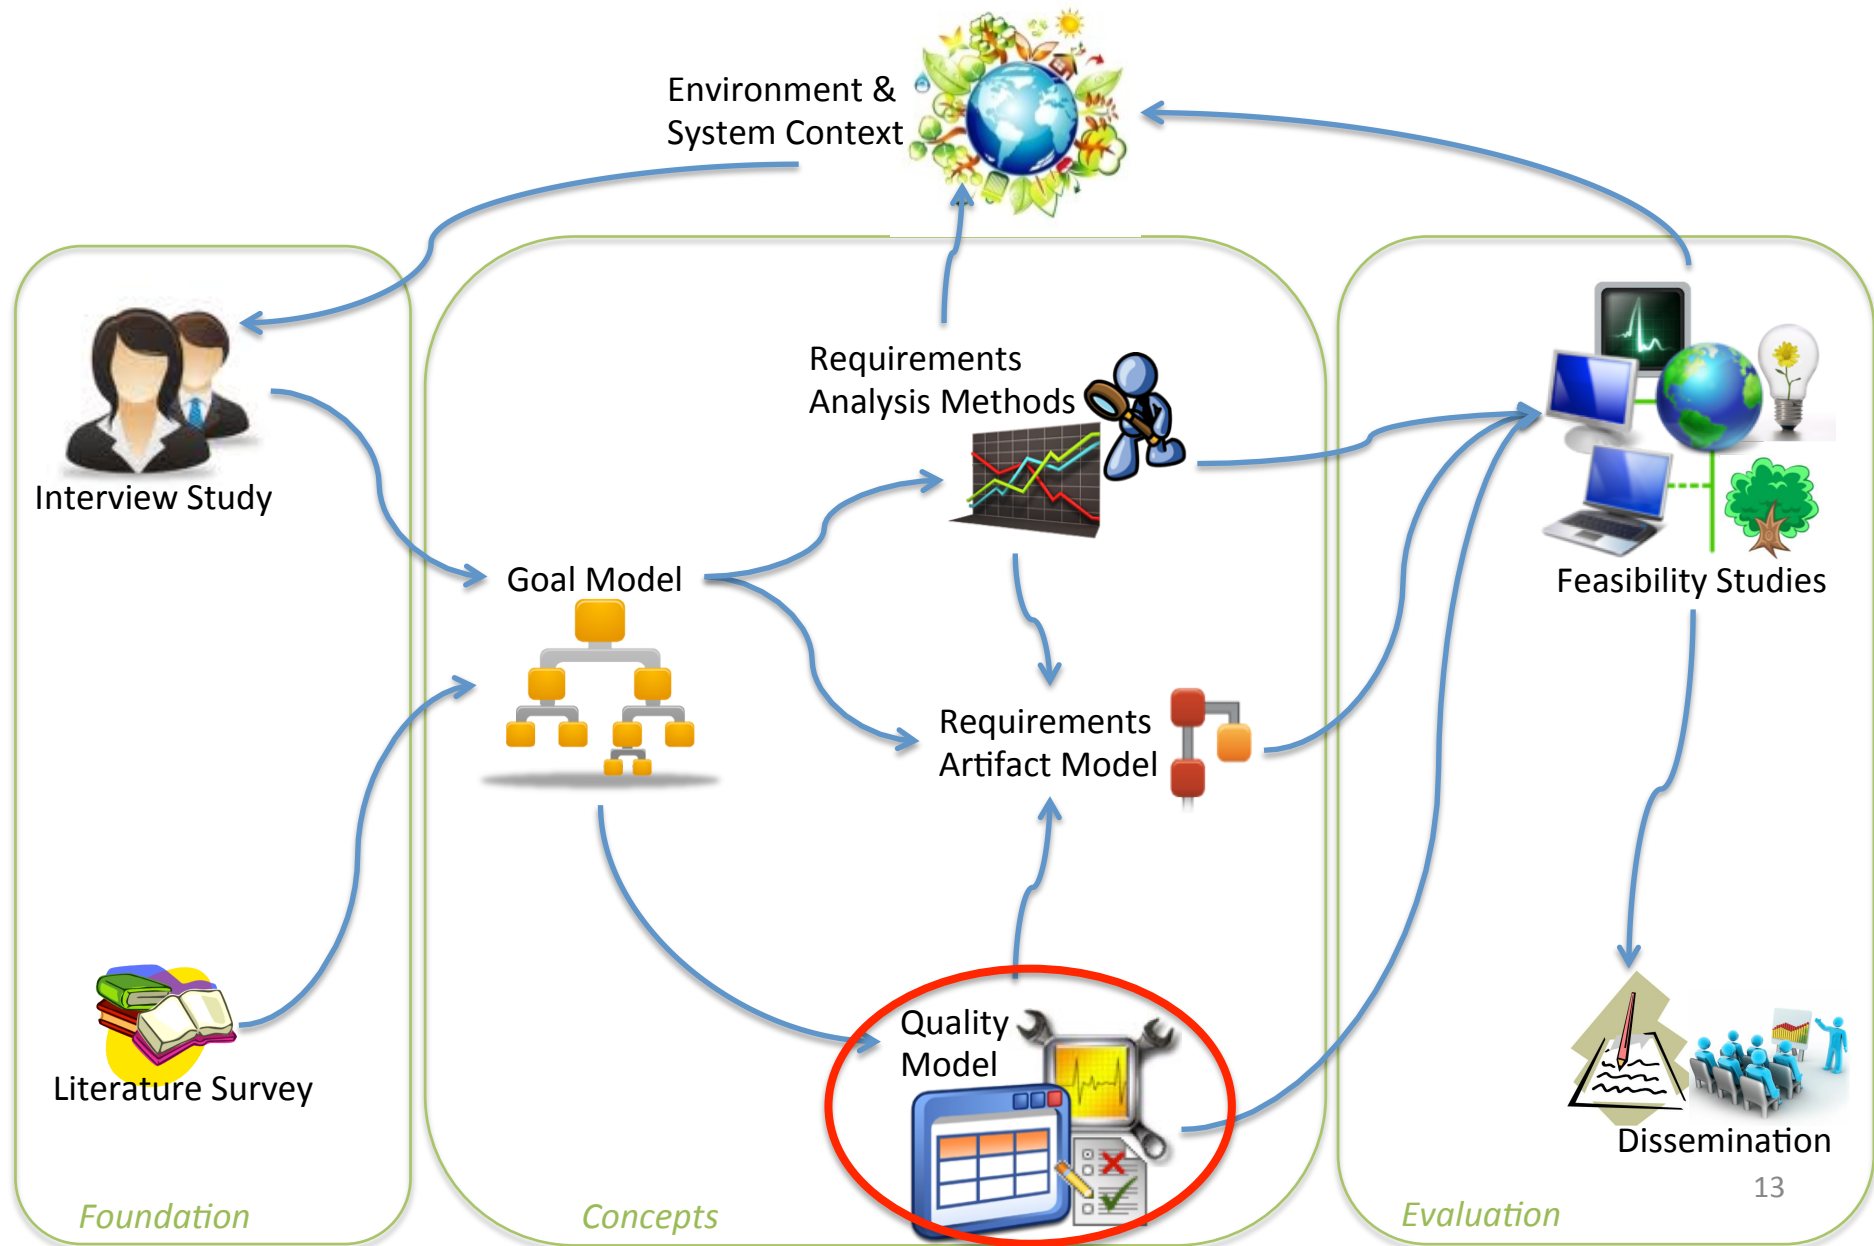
Environment & System Context

Interview Study

Literature Survey

Foundation

Requirements Analysis Methods

Goal Model

Requirements Artifact Model

Quality Model

Concepts

Feasibility Studies

Dissemination

13

Evaluation